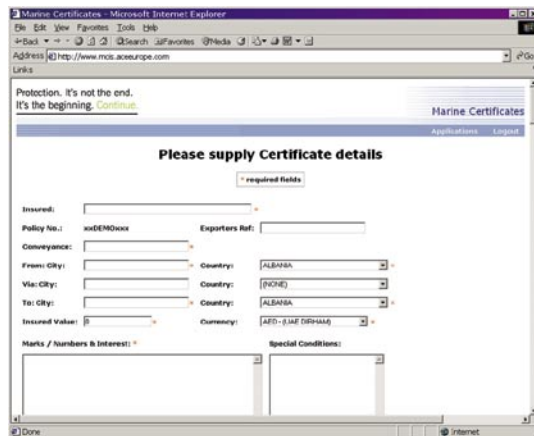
Marine Certificates - Microsoft Internet Explorer

File Edit View Favorites Tools Help

Back Search Favorites Media

Address http://www.mcis.aceeurope.com

Go

Links

Protection. It's not the end. It's the beginning. Continue.

Marine Certificates

Applications Logout

Please supply Certificate details

* required fields

Insured: *

Policy No.: xxDEMOxxx

Exporters Ref:

Conveyance: *

From: City: *

Country: ALBANIA *

Via: City:

Country: (NONE)

To: City: *

Country: ALBANIA *

Insured Value: 0 *

Currency: AED - (UAE DIRHAM) *

Marks / Numbers & Interest: *

Special Conditions:

Done

Internet